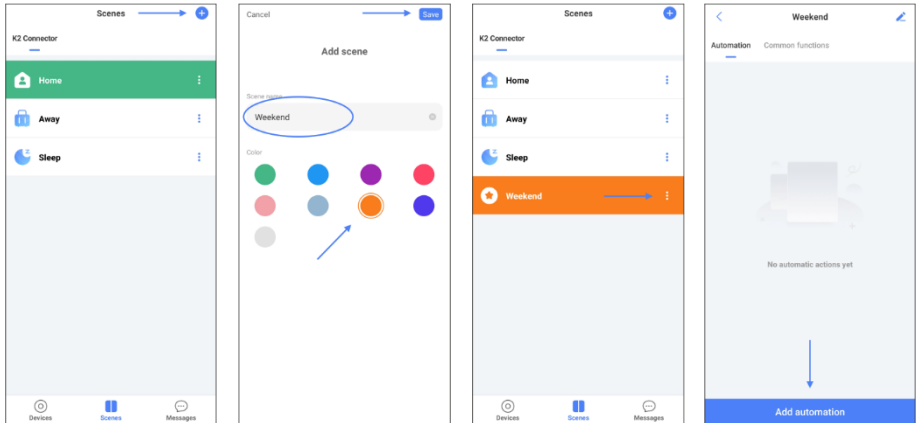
Scenes

K2 Connector

Home

Away

Sleep

Devices Scenes Messages

Cancel Save

Add scene

Scene name

Weekend

Color

Scenes

K2 Connector

Home

Away

Sleep

Weekend

Devices Scenes Messages

Weekend

Automation Common functions

No automatic actions yet

Add automation